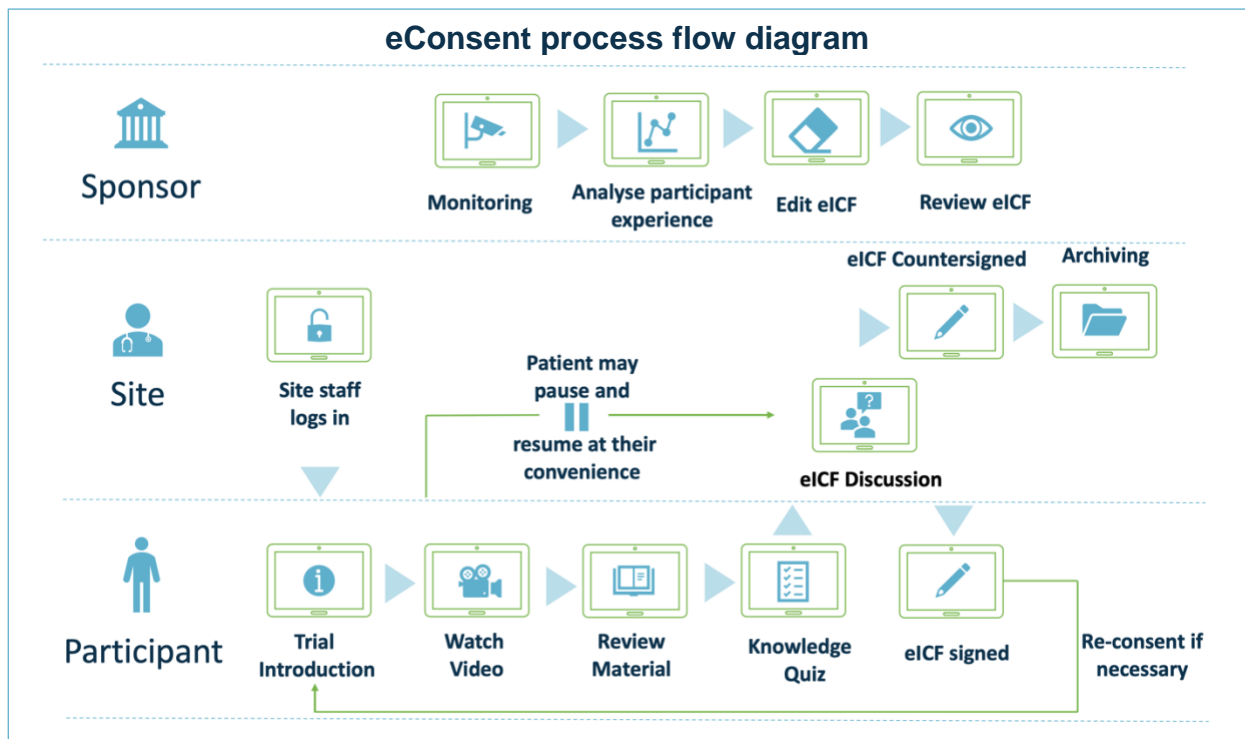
eConsent process flow diagram

Sponsor

Monitoring

Analyse participant experience

Edit eICF

Review eICF

Site

Site staff logs in

Patient may pause and resume at their convenience

eICF Countersigned

Archiving

eICF Discussion

Participant

Trial Introduction

Watch Video

Review Material

Knowledge Quiz

eICF signed

Re-consent if necessary